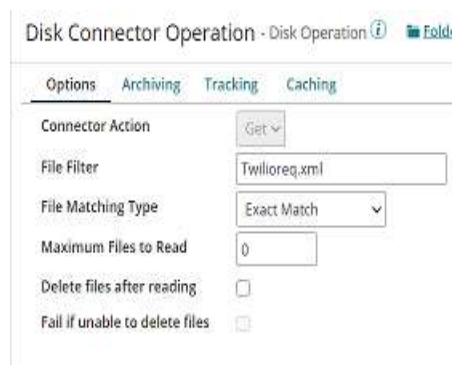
Disk Connector Operation - Disk Operation ⓘ Fold

Options Archiving Tracking Caching

Connector Action Get

File Filter Twilioreq.xml

File Matching Type Exact Match

Maximum Files to Read 0

Delete files after reading

Fail if unable to delete files